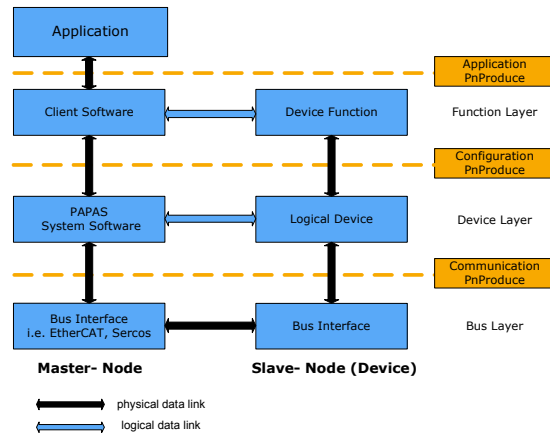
Application

Application PnProduce

Client Software

Device Function

Function Layer

Configuration PnProduce

PAPAS System Software

Logical Device

Device Layer

Communication PnProduce

Bus Interface i.e. EtherCAT, Sercos

Bus Interface

Bus Layer

Master- Node

Slave- Node (Device)

physical data link

logical data link